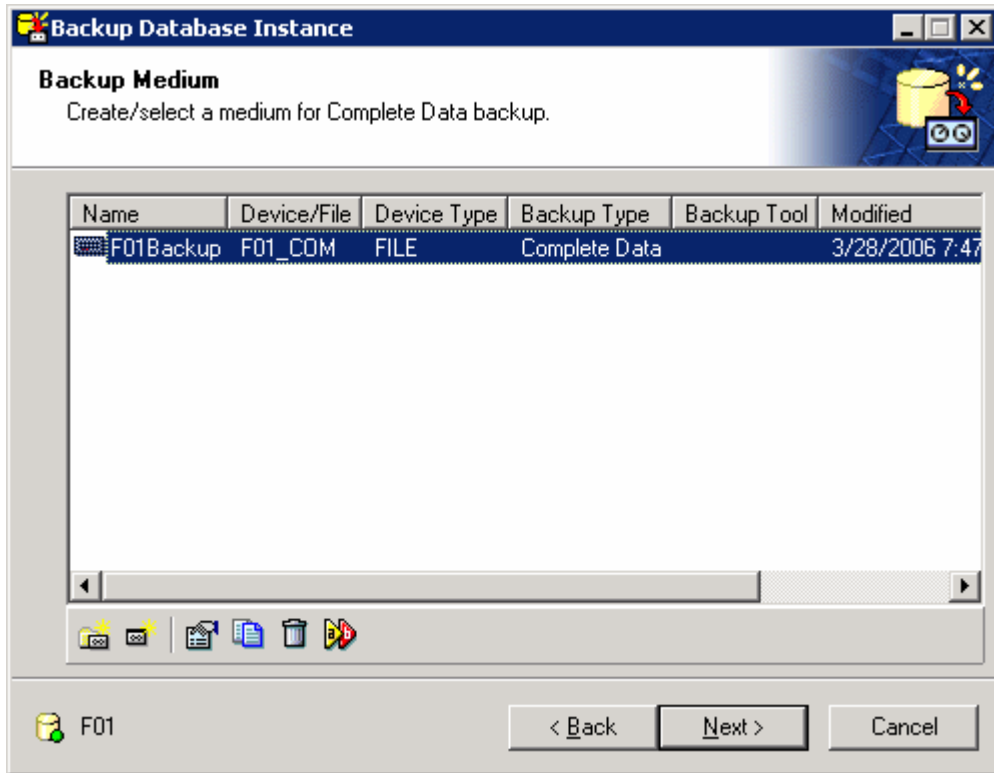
Backup Database Instance

Backup Medium
Create/select a medium for Complete Data backup.

| Name | Device/File | Device Type | Backup Type | Backup Tool | Modified |
|---|---|---|---|---|---|
| F01Backup | F01_COM | FILE | Complete Data | | 3/28/2006 7:47 |

F01

< Back
Next >
Cancel